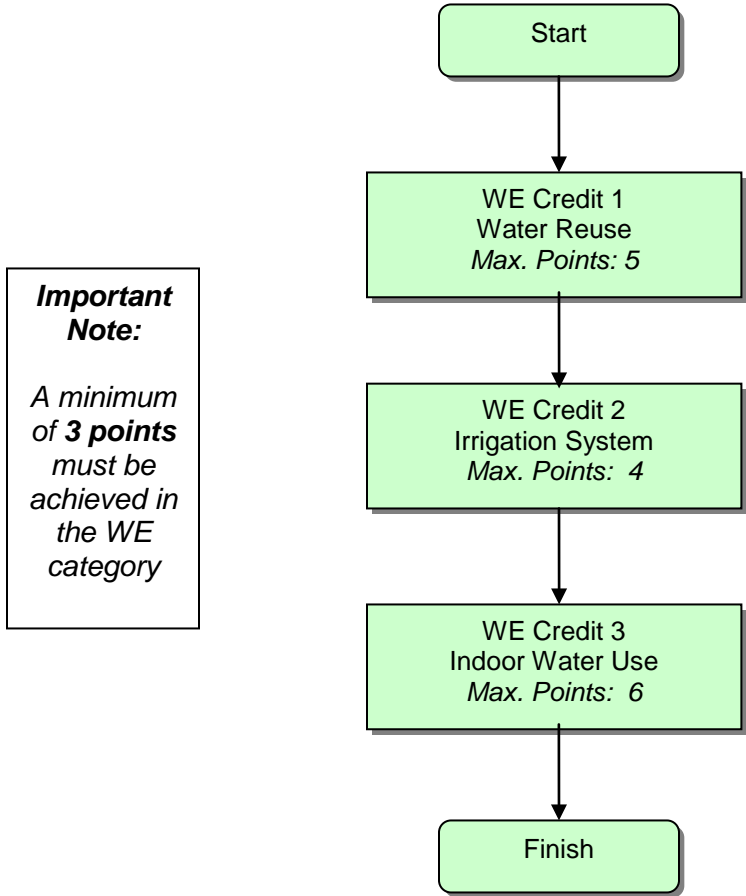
Start

WE Credit 1
Water Reuse
*Max. Points: 5*

WE Credit 2
Irrigation System
*Max. Points: 4*

WE Credit 3
Indoor Water Use
*Max. Points: 6*

Finish

***Important Note:***

*A minimum of **3 points** must be achieved in the WE category*